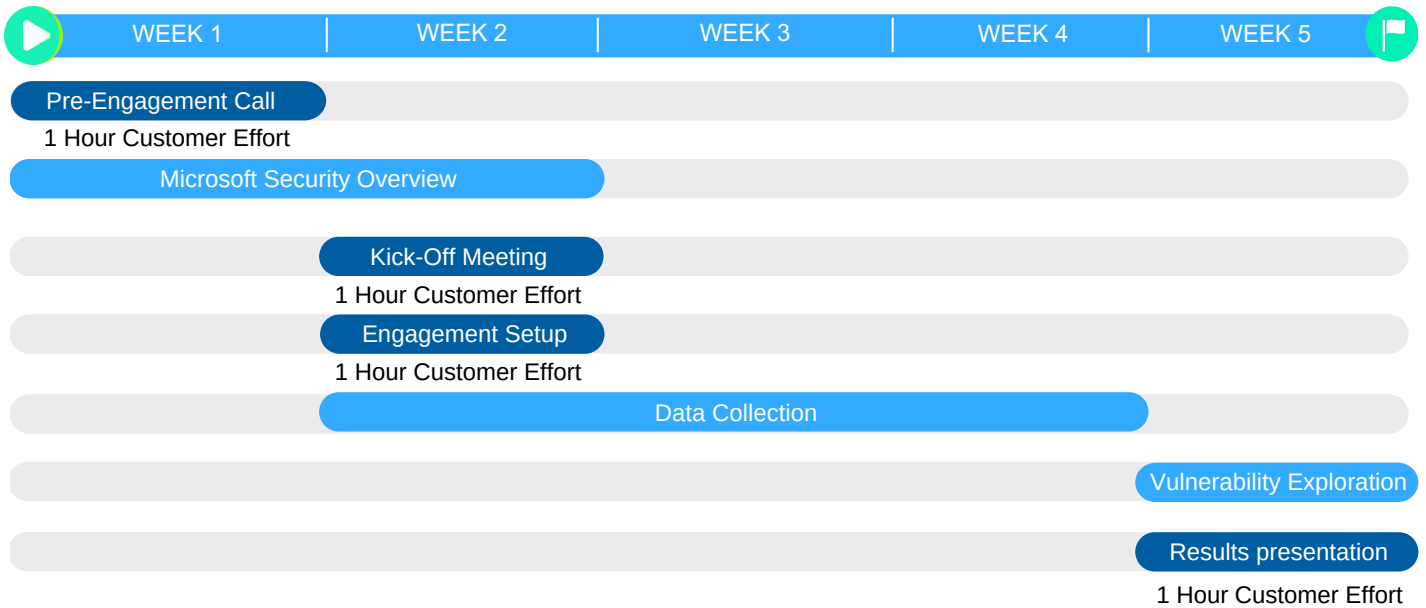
WEEK 1 | WEEK 2 | WEEK 3 | WEEK 4 | WEEK 5

Pre-Engagement Call
1 Hour Customer Effort

Microsoft Security Overview

Kick-Off Meeting
1 Hour Customer Effort

Engagement Setup
1 Hour Customer Effort

Data Collection

Vulnerability Exploration

Results presentation
1 Hour Customer Effort